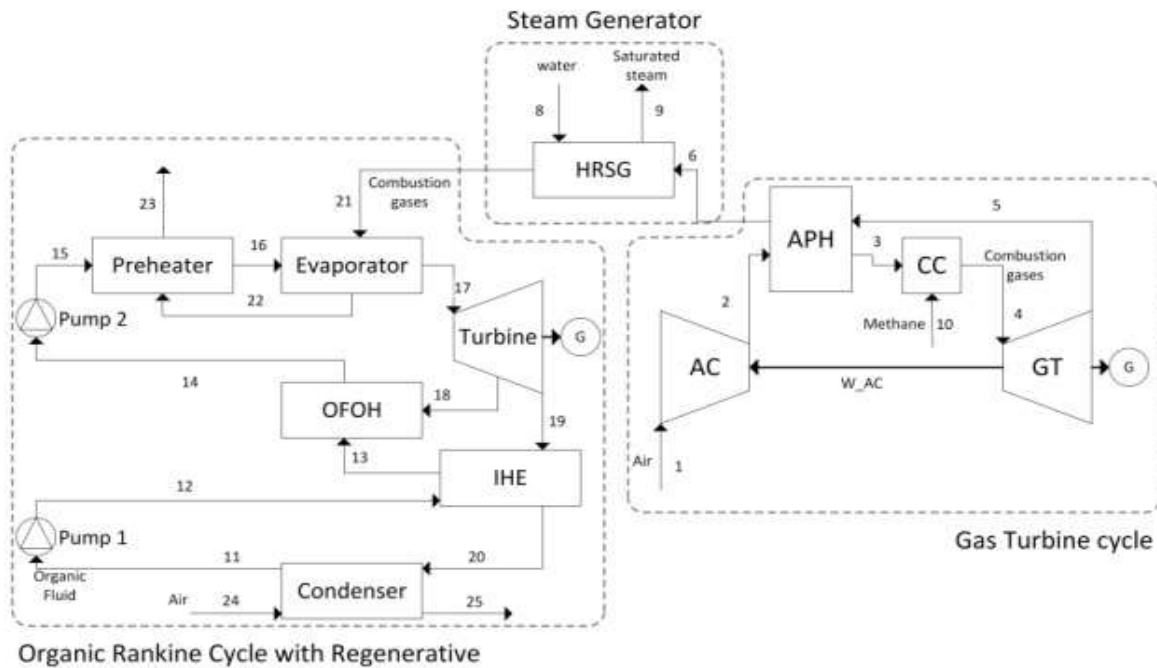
Steam Generator

water

Saturated steam

8

9

HRSG

6

23

21

Combustion gases

5

APH

3

CC

Combustion gases

15

Preheater

16

Evaporator

22

17

Pump 2

Turbine

G

2

Methane

10

4

AC

W_AC

GT

G

14

OFOH

18

19

13

IHE

Air

1

12

Pump 1

11

20

Organic Fluid

Condenser

Air

24

25

Gas Turbine cycle

Organic Rankine Cycle with Regenerative